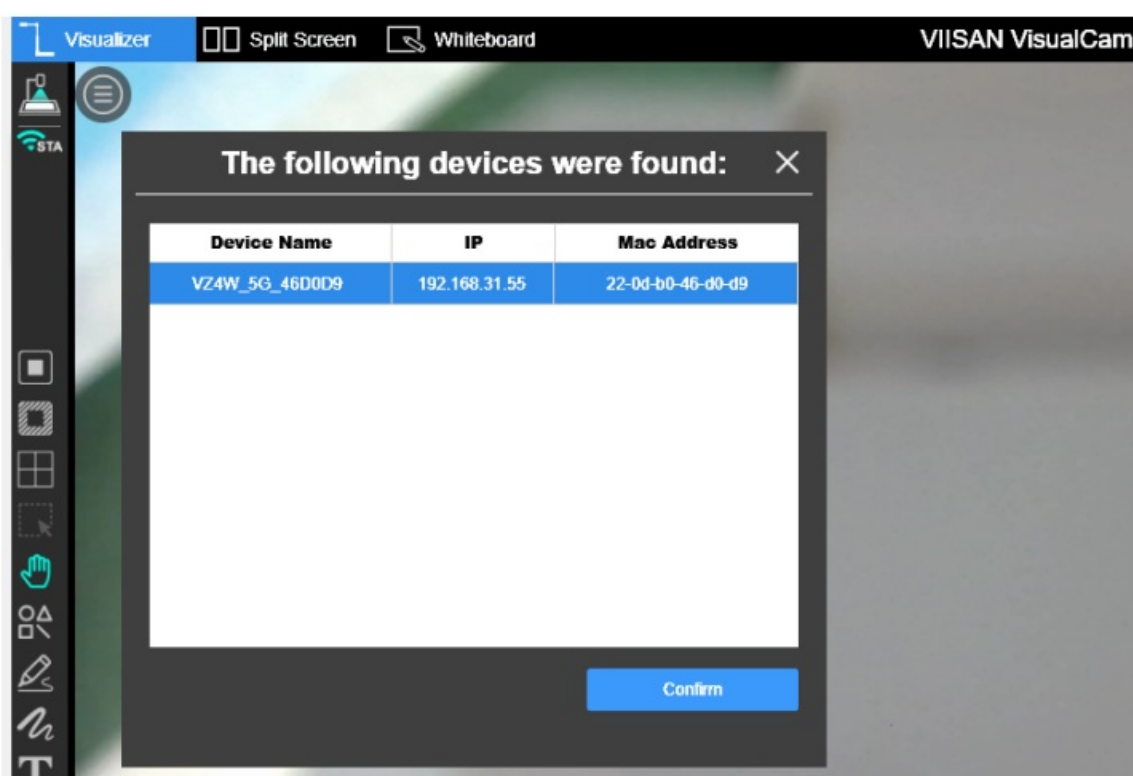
Visualizer Split Screen Whiteboard VIISAN VisualCam

STA

The following devices were found: ×

| Device Name | IP | Mac Address |
|---|---|---|
| VZ4W_5G_46D0D9 | 192.168.31.55 | 22-0d-b0-46-d0-d9 |

Confirm